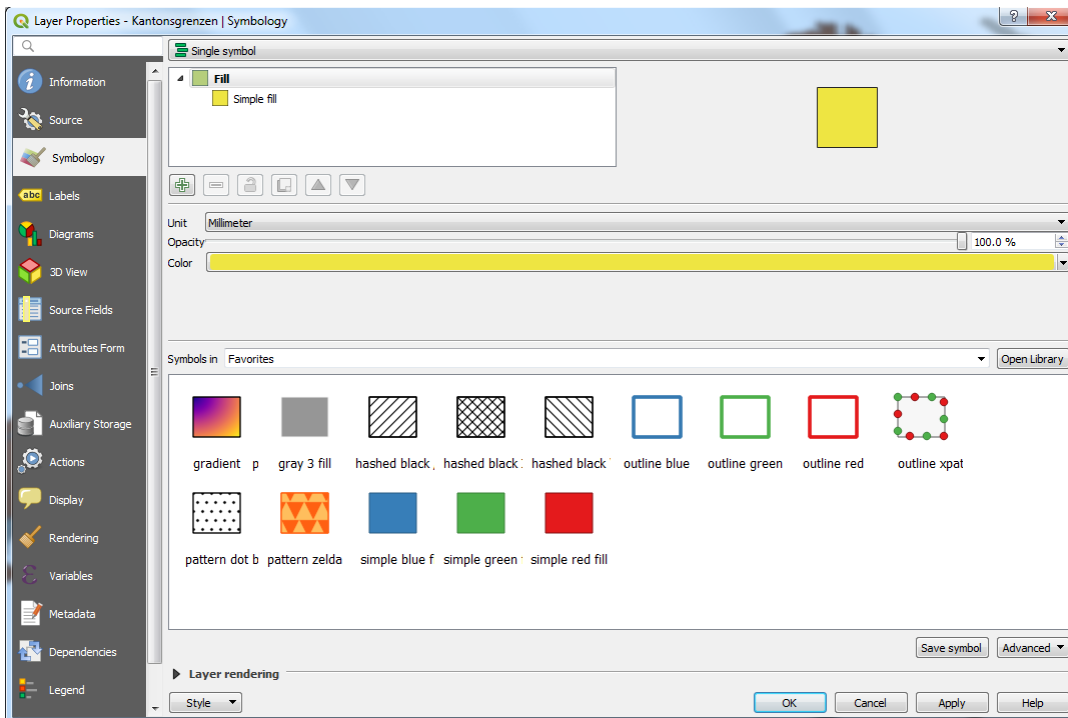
Layer Properties - Kantonsgrenzen | Symbology

?

Information
Source
Symbology
Labels
Diagrams
3D View
Source Fields
Attributes Form
Joins
Auxiliary Storage
Actions
Display
Rendering
Variables
Metadata
Dependencies
Legend

Single symbol

Fill
Simple fill

Unit Millimeter
Opacity 100.0 %
Color

Symbols in Favorites
Open Library

gradient p
gray 3 fill
hashed black
hashed black
hashed black
outline blue
outline green
outline red
outline xpat
pattern dot b
pattern zelda
simple blue f
simple green
simple red fill

Save symbol
Advanced

Layer rendering

Style
OK
Cancel
Apply
Help